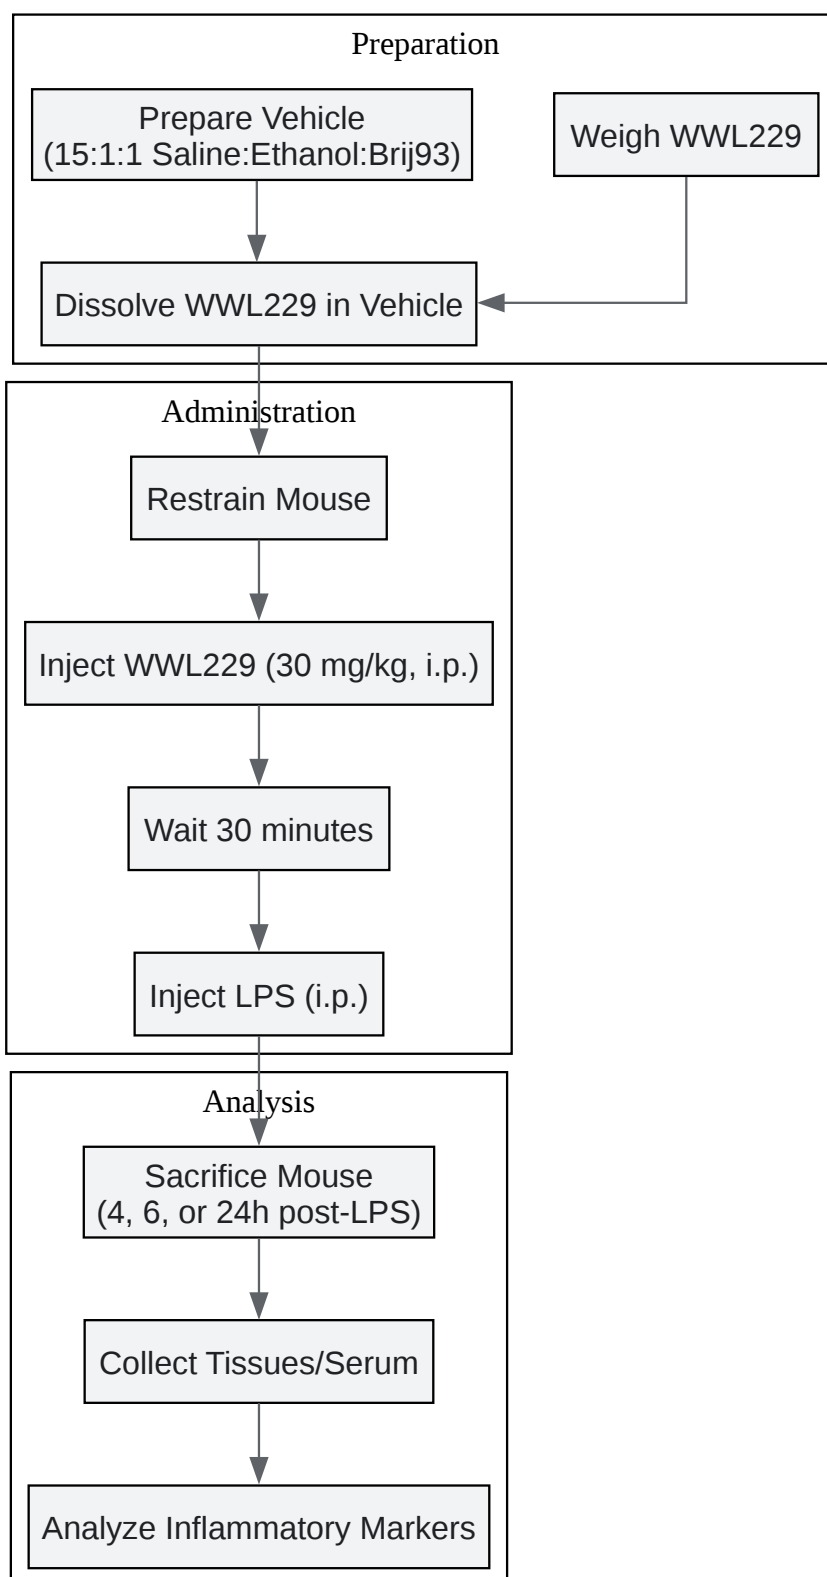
Preparation

Prepare Vehicle (15:1:1 Saline:Ethanol:Brij93)

Weigh WWL229

Dissolve WWL229 in Vehicle

Administration

Restrain Mouse

Inject WWL229 (30 mg/kg, i.p.)

Wait 30 minutes

Inject LPS (i.p.)

Analysis

Sacrifice Mouse (4, 6, or 24h post-LPS)

Collect Tissues/Serum

Analyze Inflammatory Markers